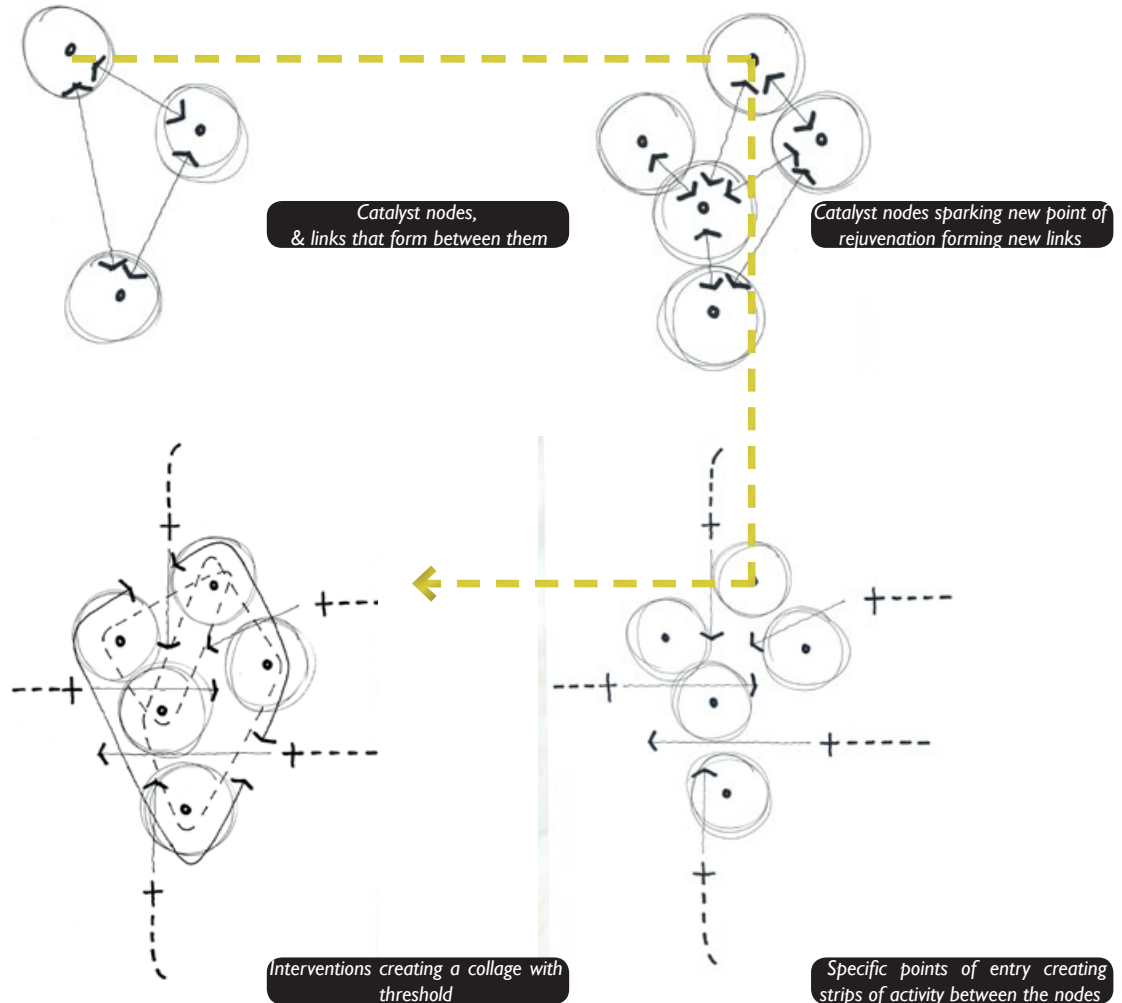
Catalyst nodes,
& links that form between them

Catalyst nodes sparking new point of rejuvenation forming new links

Interventions creating a collage with threshold

Specific points of entry creating strips of activity between the nodes